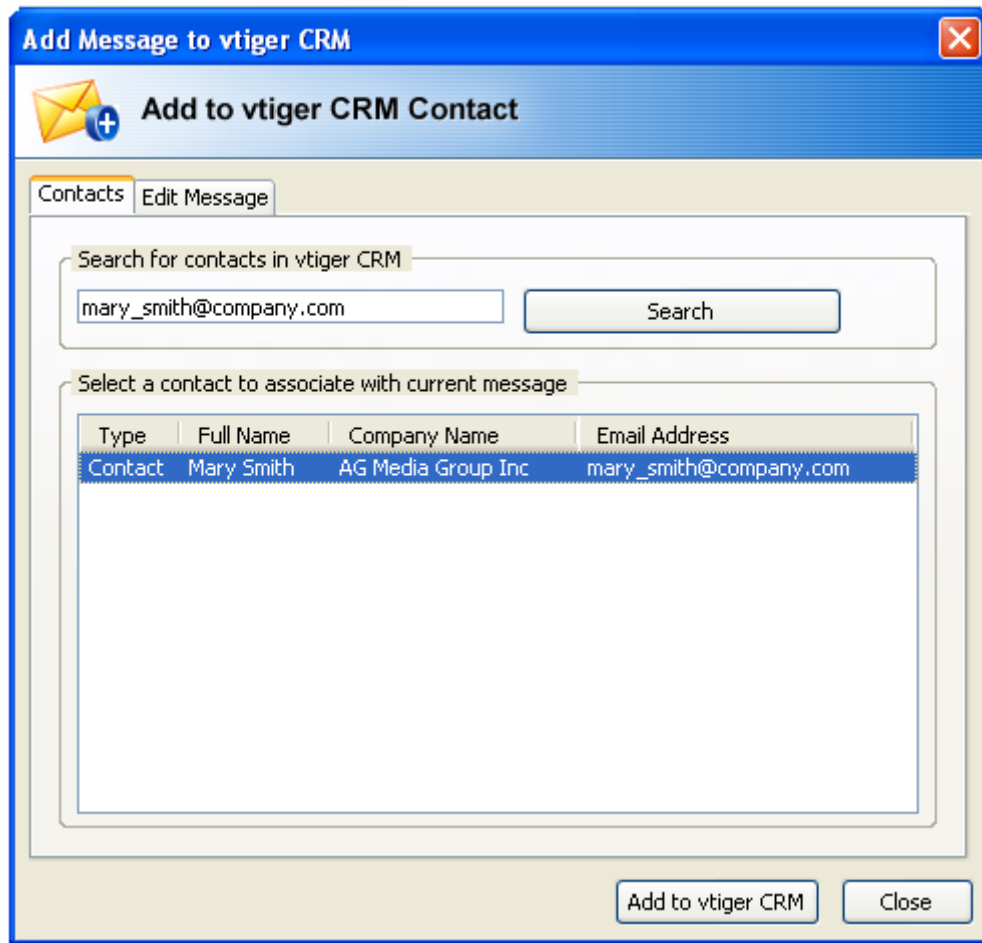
Add Message to vtiger CRM

Add to vtiger CRM Contact

Contacts | Edit Message

Search for contacts in vtiger CRM

mary_smith@company.com

Search

Select a contact to associate with current message

| Type | Full Name | Company Name | Email Address |
|---|---|---|---|
| Contact | Mary Smith | AG Media Group Inc | mary_smith@company.com |

Add to vtiger CRM

Close